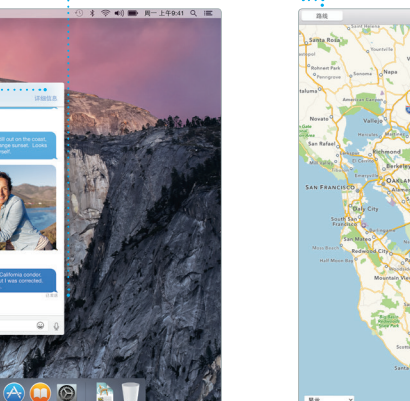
周一上午9:41
详细信息
out on the coast. ange sunset. Looks reat!
California condor. d I was corrected.
路线
Santa Rosa
Rohnert Park
Petaluma
Novato
Vallejo
San Rafael
Richmond
Berkeley
SAN FRANCISCO
OAKLAND
Daly City
South San Francisco
San Mateo
Redwood City
Mountain View
Half Moon Bay
Sonoma
Napa
American Canyon
Alameda